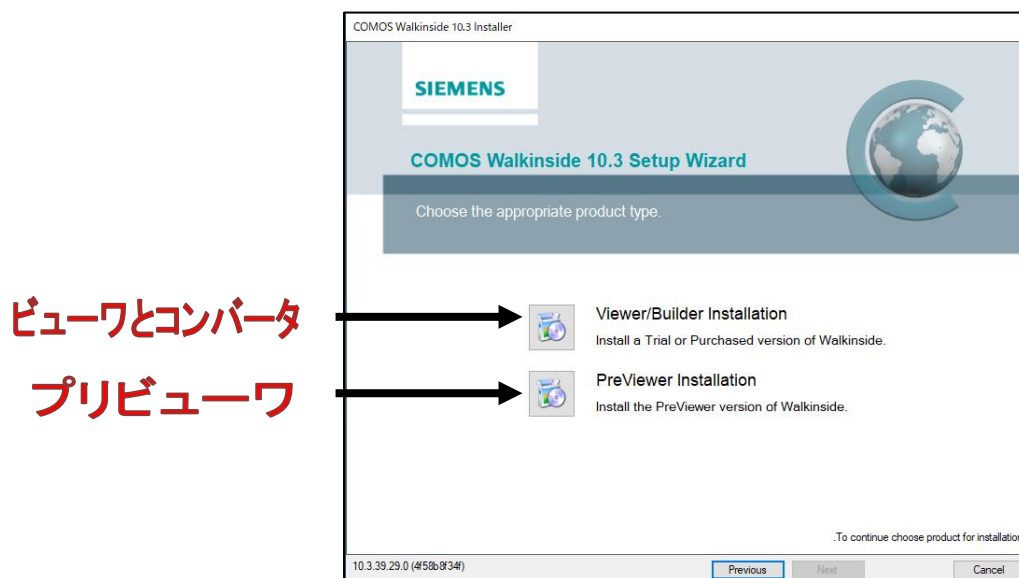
COMOS Walkinside 10.3 Installer

SIEMENS

COMOS Walkinside 10.3 Setup Wizard

Choose the appropriate product type.

ビューワとコンバータ

Viewer/Builder Installation
Install a Trial or Purchased version of Walkinside.

プリビューワ

PreViewer Installation
Install the PreViewer version of Walkinside.

.To continue choose product for installation

10.3.39.29.0 (4f58b8f34f)

Previous

Next

Cancel